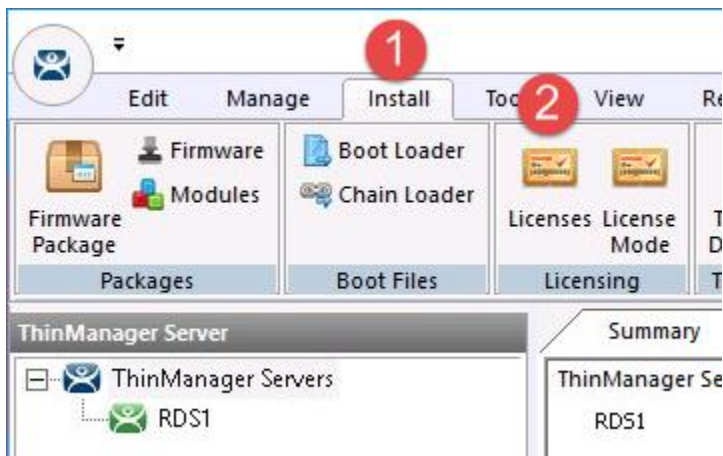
1

Edit Manage Install Too 2 View Re

Firmware
Modules
Firmware Package
Packages

Boot Loader
Chain Loader
Boot Files

Licenses License Mode
Licensing

T
D
T

ThinManager Server

ThinManager Servers
RDS1

Summary

ThinManager Se
RDS1